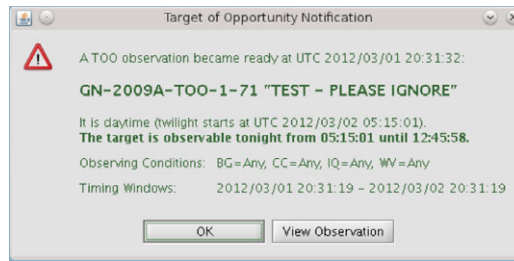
Target of Opportunity Notification

A TOO observation became ready at UTC 2012/03/01 20:31:32:

GN-2009A-TOO-1-71 "TEST - PLEASE IGNORE"

It is daytime (twilight starts at UTC 2012/03/02 05:15:01).
The target is observable tonight from 05:15:01 until 12:45:58.

Observing Conditions: BG=Any, CC=Any, IQ=Any, WV=Any

Timing Windows: 2012/03/01 20:31:19 - 2012/03/02 20:31:19

OK

View Observation